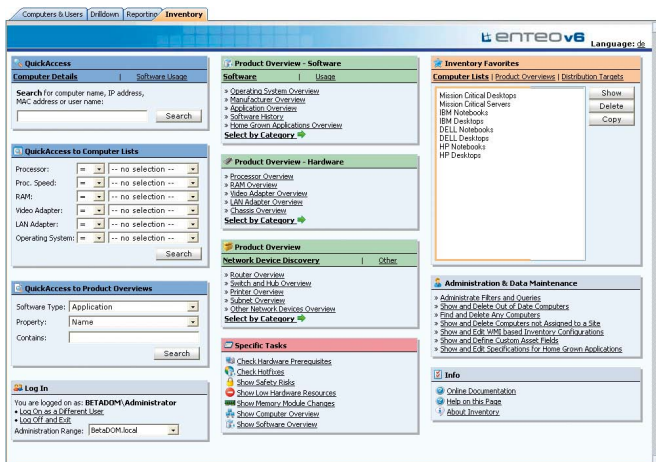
Computers & Users | Drilldown | Reporting | Inventory

enteo v6

Language: de

QuickAccess

Computer Details | Software Usage

Search for computer name, IP address, MAC address or user name:

Search

QuickAccess to Computer Lists

Processor: = -- no selection --

Proc. Speed: = -- no selection --

RAM: = -- no selection --

Video Adapter: = -- no selection --

LAN Adapter: = -- no selection --

Operating System: = -- no selection --

Search

QuickAccess to Product Overviews

Software Type: Application

Property: Name

Contains:

Search

Log In

You are logged on as: BETADOM\Administrator

» Log On as a Different User

» Log Off and Exit

Administration Range: BetaDOM.local

Product Overview - Software

Software | Usage

» Operating System Overview

» Manufacturer Overview

» Application Overview

» Software History

» Home Grown Applications Overview

Select by Category

Product Overview - Hardware

» Processor Overview

» RAM Overview

» Video Adapter Overview

» LAN Adapter Overview

» Chassis Overview

Select by Category

Product Overview

Network Device Discovery | Other

» Router Overview

» Switch and Hub Overview

» Printer Overview

» Subnet Overview

» Other Network Devices Overview

Select by Category

Specific Tasks

Check Hardware Prerequisites

Check Hotfixes

Show Safety Risks

Show Low Hardware Resources

Show Memory Module Changes

Show Computer Overview

Show Software Overview

Inventory Favorites

Computer Lists | Product Overviews | Distribution Targets

Mission Critical Desktops

Mission Critical Servers

IBM Notebooks

IBM Desktops

DELL Notebooks

DELL Desktops

HP Notebooks

HP Desktops

Show

Delete

Copy

Administration & Data Maintenance

» Administrate Filters and Queries

» Show and Delete Out of Date Computers

» Find and Delete Any Computers

» Show and Delete Computers not Assigned to a Site

» Show and Edit WMI based Inventory Configurations

» Show and Define Custom Asset Fields

» Show and Edit Specifications for Home Grown Applications

Info

Online Documentation

Help on this Page

About Inventory